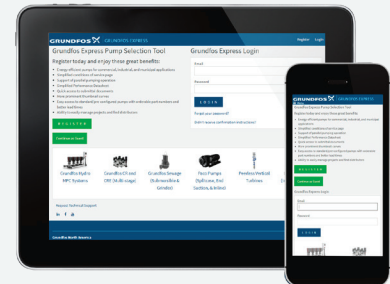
GRUNDFOS X GRUNDFOS EXPRESS

Register Login

Grundfos Express Pump Selection Tool

Register today and enjoy these great benefits:

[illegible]

REGISTER

Continue as Guest

Grundfos Express Login

Email

Password

LOG IN

Forgot your password?

Didn't receive confirmation instructions?

Grundfos Hydro MPC Systems

Grundfos CR and CRE (Multi-stage)

Grundfos Sewage (Submersible & Grinder)

Yeo Pumps (Split case, End Suction, & Inline)

Peerless Vertical Turbines

Request Technical Support

Grundfos North America

GRUNDFOS X GRUNDFOS EXPRESS

Grundfos Express Pump Selection Tool

Register today and enjoy these great benefits:

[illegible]

REGISTER

Continue as Guest

Grundfos Express Login

Email

Password

LOG IN